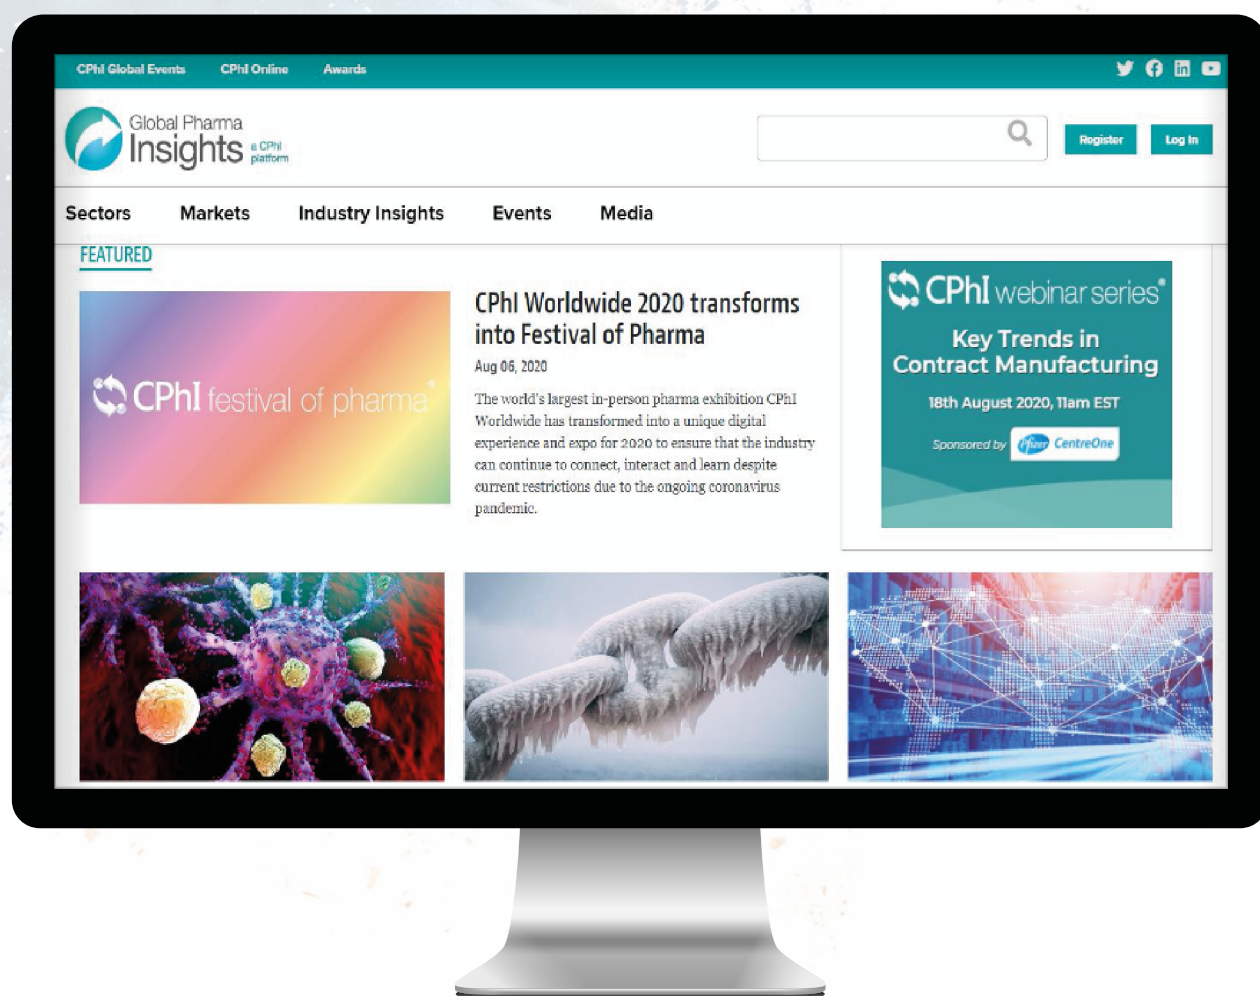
CPhI Global Events CPhI Online Awards

Global Pharma Insights a CPhI platform

Register Log In

Sectors Markets Industry Insights Events Media

FEATURED

CPhI festival of pharma

CPhI Worldwide 2020 transforms into Festival of Pharma

Aug 06, 2020

The world's largest in-person pharma exhibition CPhI Worldwide has transformed into a unique digital experience and expo for 2020 to ensure that the industry can continue to connect, interact and learn despite current restrictions due to the ongoing coronavirus pandemic.

CPhI webinar series

Key Trends in Contract Manufacturing

18th August 2020, 11am EST

Sponsored by Pfizer CentreOne